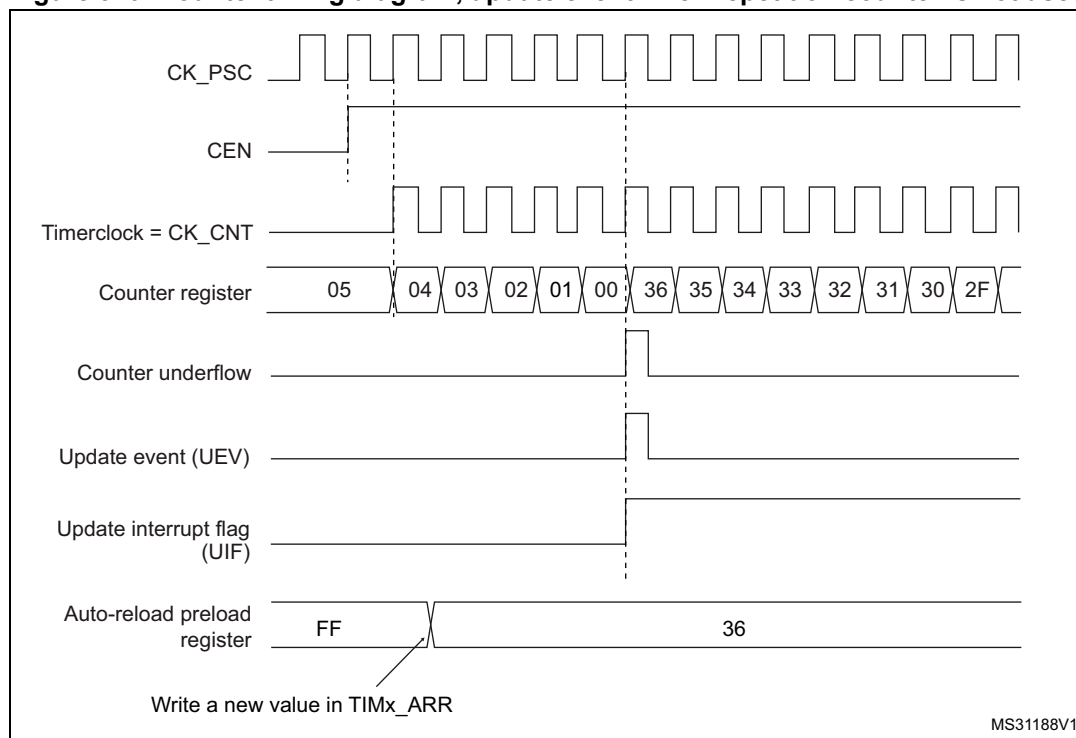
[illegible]

CK_PSC

CEN

Timerclock = CK_CNT

Counter register 05 04 03 02 01 00 36 35 34 33 32 31 30 2F

Counter underflow

Update event (UEV)

Update interrupt flag (UIF)

Auto-reload preload register FF 36

Write a new value in TIMx_ARR

MS31188V1